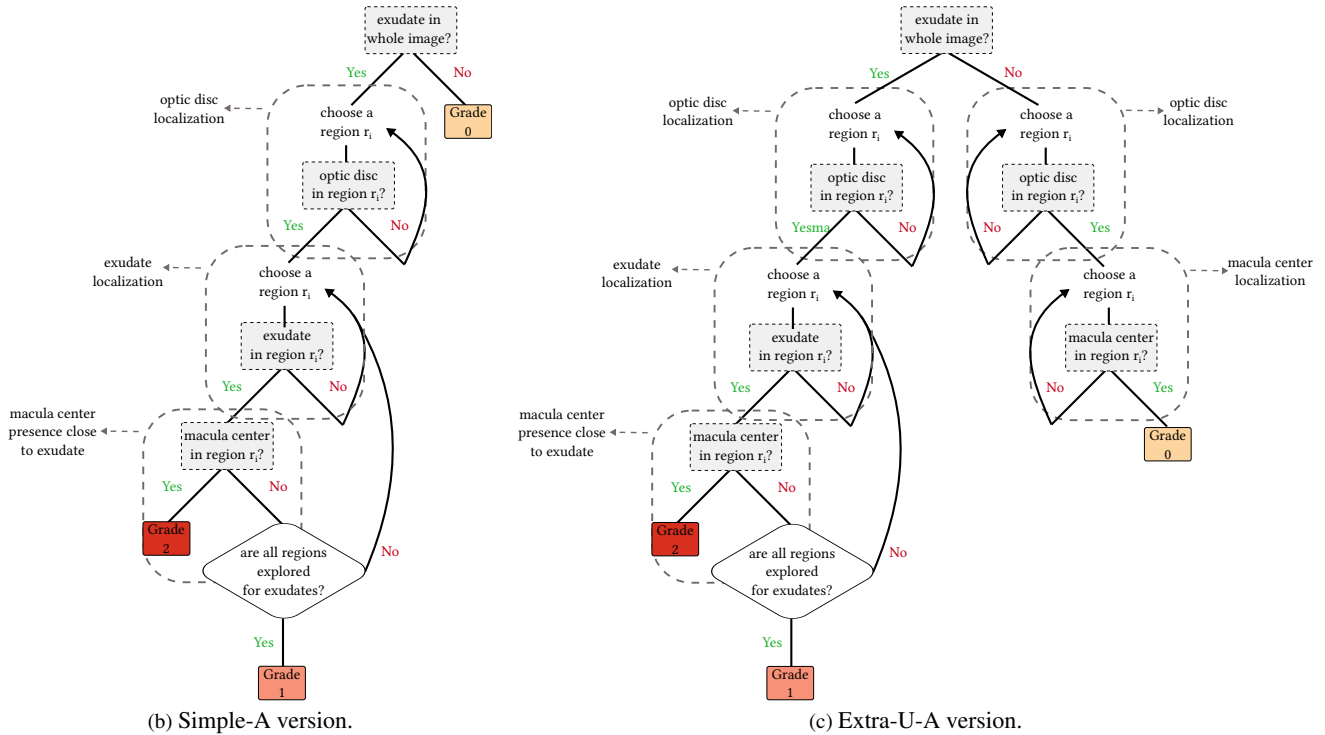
exudate in whole image?

Yes

No

Grade 0

optic disc localization

choose a region $r_i$

optic disc in region $r_i$?

Yes

No

exudate localization

choose a region $r_i$

exudate in region $r_i$?

Yes

No

macula center presence close to exudate

macula center in region $r_i$?

Yes

No

Grade 2

are all regions explored for exudates?

No

Yes

Grade 1

(b) Simple-A version.

exudate in whole image?

Yes

No

optic disc localization

choose a region $r_i$

optic disc in region $r_i$?

Yesma

No

exudate localization

choose a region $r_i$

exudate in region $r_i$?

Yes

No

macula center presence close to exudate

macula center in region $r_i$?

Yes

No

Grade 2

are all regions explored for exudates?

No

Yes

Grade 1

choose a region $r_i$

optic disc localization

optic disc in region $r_i$?

No

Yes

choose a region $r_i$

macula center localization

macula center in region $r_i$?

No

Yes

Grade 0

(c) Extra-U-A version.